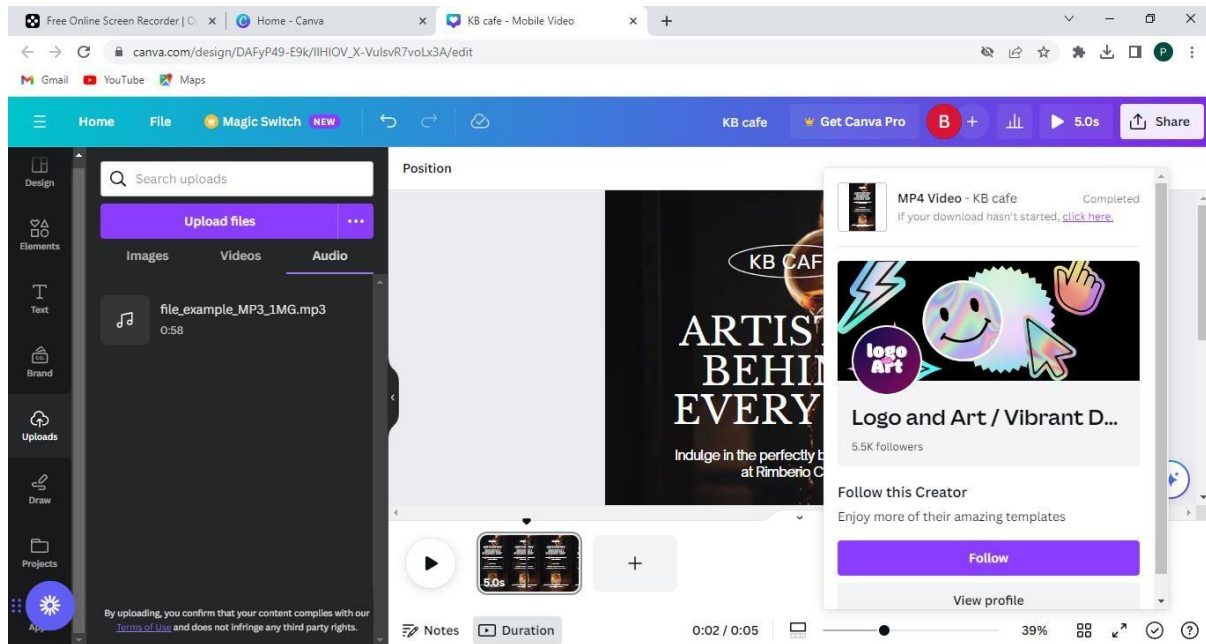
Free Online Screen Recorder | O × | Home - Canva × | KB cafe - Mobile Video × +

canva.com/design/DAFyP49-E9k/IIHIOV_X-VulsvR7voLx3A/edit

Gmail YouTube Maps

Home File Magic Switch NEW KB cafe Get Canva Pro B + 5.0s Share

Design
Elements
Text
Brand
Uploads
Draw
Projects
Apps

Search uploads

Upload files ...

Images Videos Audio

file_example_MP3_1MG.mp3
0:58

By uploading, you confirm that your content complies with our Terms of Use and does not infringe any third party rights.

Position

KB CAF

ARTIS
BEHI
EVERY

Indulge in the perfectly b
at Rimberio C

5.0s

+

Notes Duration 0:02 / 0:05 39%

MP4 Video - KB cafe Completed
If your download hasn't started, click here.

logo Art

Logo and Art / Vibrant D...
5.5K followers

Follow this Creator
Enjoy more of their amazing templates

Follow

View profile